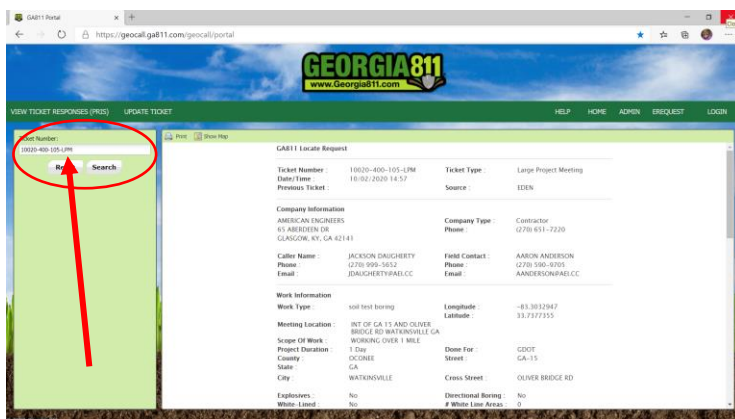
GA811 Portal × +

https://geocall.ga811.com/geocall/portal

GEORGIA811
www.Georgia811.com

VIEW TICKET RESPONSES (PRIS) UPDATE TICKET

HELP HOME ADMIN EREQUEST LOGIN

Ticket Number:
10020-400-105-LPM

Re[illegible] Search

Print Show Map

GA811 Locate Request

| | | | |
|---|---|---|---|
| Ticket Number : | 10020-400-105-LPM | Ticket Type : | Large Project Meeting |
| Date/Time : | 10/02/2020 14:57 | | |
| Previous Ticket : | | Source : | EDEN |

Company Information

| | | | |
|---|---|---|---|
| AMERICAN ENGINEERS<br>65 ABERDEEN DR<br>GLASGOW, KY, GA 42141 | | Company Type :<br>Phone : | Contractor<br>(270) 651-7220 |
| Caller Name : | JACKSON DAUGHERTY | Field Contact : | AARON ANDERSON |
| Phone : | (270) 999-5652 | Phone : | (270) 590-9705 |
| Email : | JDAUGHERTY@AEI.CC | Email : | AANDERSON@AEI.CC |

Work Information

| | | | |
|---|---|---|---|
| Work Type : | soil test boring | Longitude : | -83.3032947 |
| | | Latitude : | 33.7377355 |
| Meeting Location : | INT OF GA 15 AND OLIVER BRIDGE RD WATKINSVILLE GA | | |
| Scope Of Work : | WORKING OVER 1 MILE | | |
| Project Duration : | 1 Day | Done For : | GDOT |
| County : | OCONEE | Street : | GA-15 |
| State : | GA | | |
| City : | WATKINSVILLE | Cross Street : | OLIVER BRIDGE RD |
| Explosives : | No | Directional Boring : | No |
| White-Lined : | No | # White Line Areas : | 0 |